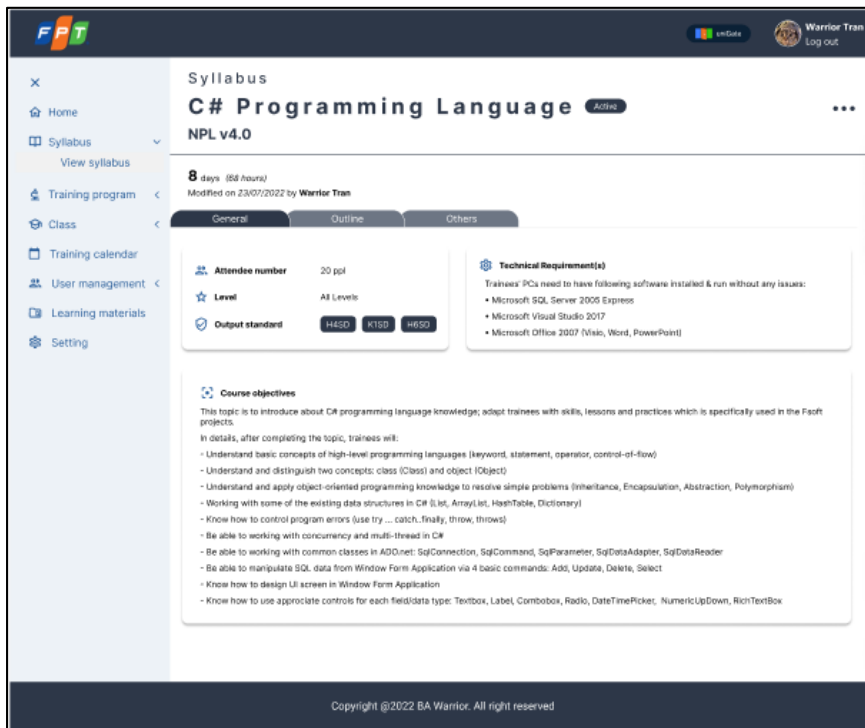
FPT

uniGate

Warrior Tran
Log out

×

Home

Syllabus

View syllabus

Training program

Class

Training calendar

User management

Learning materials

Setting

Syllabus

C# Programming Language Active

NPL v4.0

...

8 days (68 hours)

Modified on 23/07/2022 by Warrior Tran

General

Outline

Others

Attendee number 20 ppl

Level All Levels

Output standard H4SD K1SD H6SD

Technical Requirement(s)

Trainees' PCs need to have following software installed & run without any issues:

• Microsoft SQL Server 2005 Express

• Microsoft Visual Studio 2017

• Microsoft Office 2007 (Visio, Word, PowerPoint)

Course objectives

This topic is to introduce about C# programming language knowledge; adapt trainees with skills, lessons and practices which is specifically used in the Fsoft projects.

In details, after completing the topic, trainees will:

- Understand basic concepts of high-level programming languages (keyword, statement, operator, control-of-flow)

- Understand and distinguish two concepts: class (Class) and object (Object)

- Understand and apply object-oriented programming knowledge to resolve simple problems (Inheritance, Encapsulation, Abstraction, Polymorphism)

- Working with some of the existing data structures in C# (List, ArrayList, HashTable, Dictionary)

- Know how to control program errors (use try ... catch..finally, throw, throws)

- Be able to working with concurrency and multi-thread in C#

- Be able to working with common classes in ADO.net: SqlConnection, SqlCommand, SqlParameter, SqlDataAdapter, SqlDataReader

- Be able to manipulate SQL data from Window Form Application via 4 basic commands: Add, Update, Delete, Select

- Know how to design UI screen in Window Form Application

- Know how to use approciate controls for each field/data type: Textbox, Label, Combobox, Radio, DateTimePicker, NumericUpDown, RichTextBox

Copyright @2022 BA Warrior. All right reserved